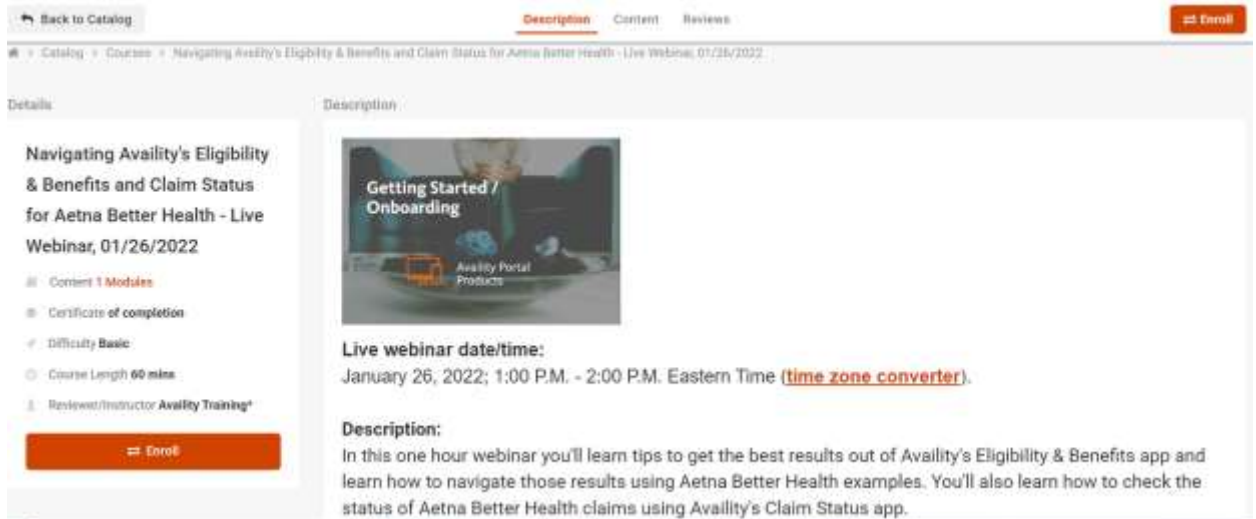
Back to Catalog

Description Content Reviews

Enroll

Catalog > Courses > Navigating Availity's Eligibility & Benefits and Claim Status for Aetna Better Health - Live Webinar, 01/26/2022

Details

Navigating Availity's Eligibility & Benefits and Claim Status for Aetna Better Health - Live Webinar, 01/26/2022

Content 1 Modules

Certificate of completion

Difficulty Basic

Course Length 60 mins

Reviewer/Instructor Availity Training*

Enroll

Description

Getting Started / Onboarding

Availity Portal Products

Live webinar date/time:
January 26, 2022; 1:00 P.M. - 2:00 P.M. Eastern Time (time zone converter).

Description:
In this one hour webinar you'll learn tips to get the best results out of Availity's Eligibility & Benefits app and learn how to navigate those results using Aetna Better Health examples. You'll also learn how to check the status of Aetna Better Health claims using Availity's Claim Status app.